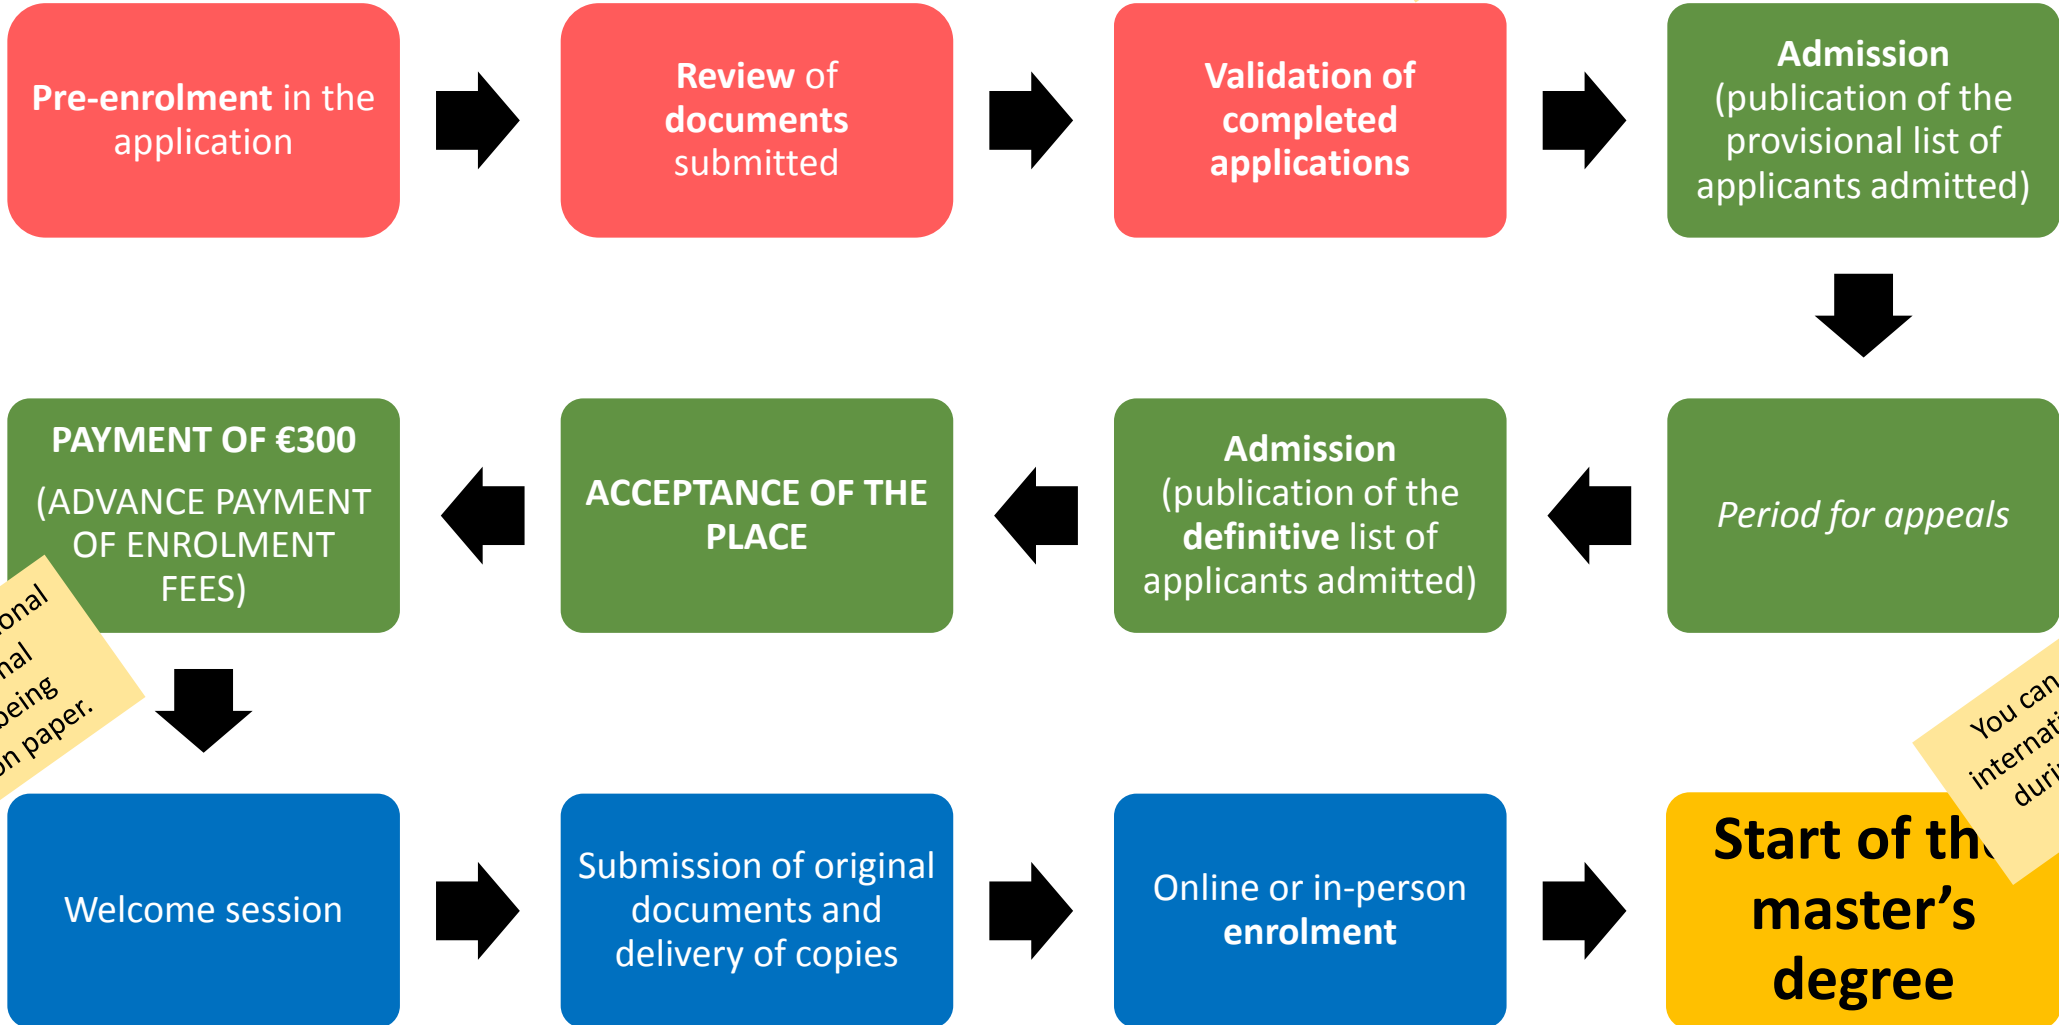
**Pre-enrolment** in the application

**Review** of **documents** submitted

**Validation of completed applications**

**Admission** (publication of the provisional list of applicants admitted)

*Period for appeals*

**Admission** (publication of the **definitive** list of applicants admitted)

**ACCEPTANCE OF THE PLACE**

**PAYMENT OF €300**

(ADVANCE PAYMENT OF ENROLMENT FEES)

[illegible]onal
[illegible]nal
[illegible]eing
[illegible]n paper.

Welcome session

Submission of original documents and delivery of copies

Online or in-person **enrolment**

**Start of th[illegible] master's degree**

You can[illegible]
internati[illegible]
duri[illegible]